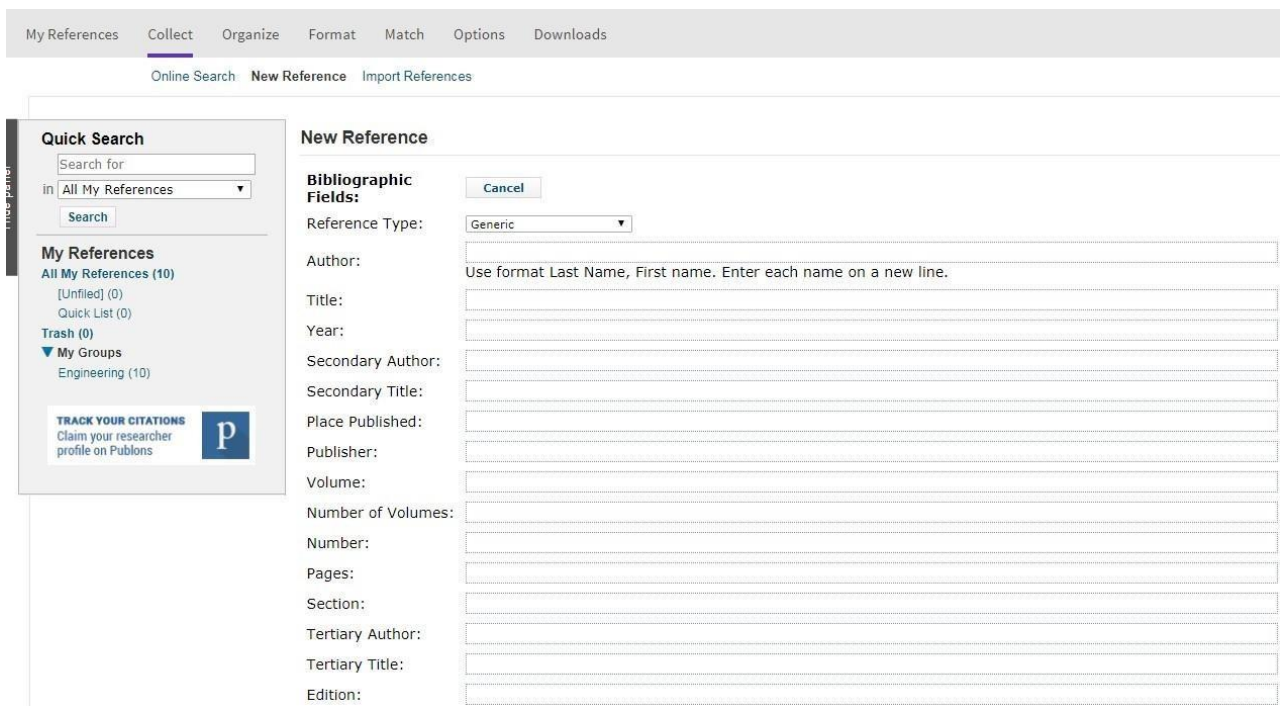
My References Collect Organize Format Match Options Downloads

Online Search New Reference Import References

Hide panel

Quick Search
Search for
in All My References
Search

My References
All My References (10)
[Unfiled] (0)
Quick List (0)
Trash (0)
My Groups
Engineering (10)

TRACK YOUR CITATIONS
Claim your researcher profile on Publons
P

New Reference

Bibliographic Fields:
Cancel
Reference Type: Generic
Author:
Use format Last Name, First name. Enter each name on a new line.
Title:
Year:
Secondary Author:
Secondary Title:
Place Published:
Publisher:
Volume:
Number of Volumes:
Number:
Pages:
Section:
Tertiary Author:
Tertiary Title:
Edition: